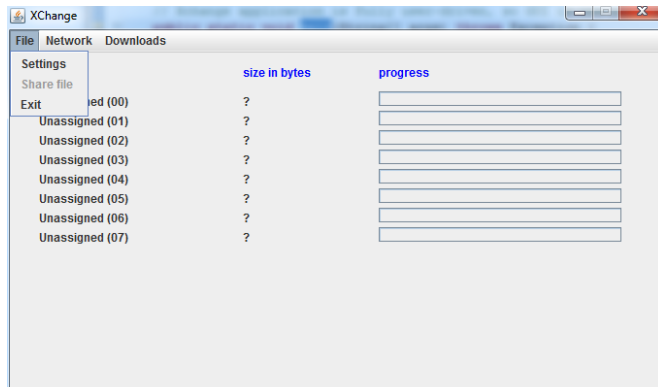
XChange

File Network Downloads

Settings
Share file
Exit

size in bytes progress

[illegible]ed (00) ?
Unassigned (01) ?
Unassigned (02) ?
Unassigned (03) ?
Unassigned (04) ?
Unassigned (05) ?
Unassigned (06) ?
Unassigned (07) ?